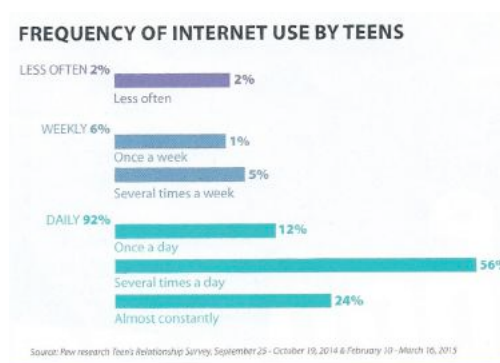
FREQUENCY OF INTERNET USE BY TEENS

LESS OFTEN 2%
2%
Less often

WEEKLY 6%
1%
Once a week
5%
Several times a week

DAILY 92%
12%
Once a day
56%
Several times a day
24%
Almost constantly

Source: Pew research Teen Relationship Survey, September 25 - October 19, 2014 & February 10 - March 16, 2015